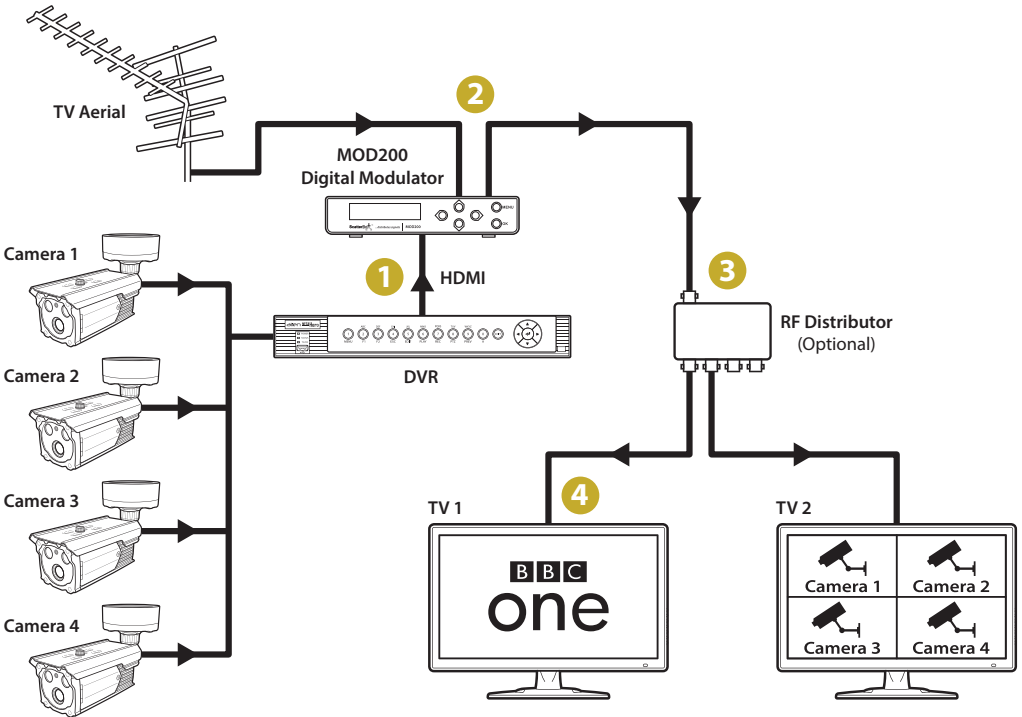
TV Aerial

2

MOD200
Digital Modulator

MENU

OK

MOD200

Camera 1

1

HDMI

Camera 2

DVR

3

RF Distributor
(Optional)

Camera 3

4

TV 1

TV 2

BBC
one

Camera 4

| Camera 1 | Camera 2 |
|---|---|
| Camera 3 | Camera 4 |